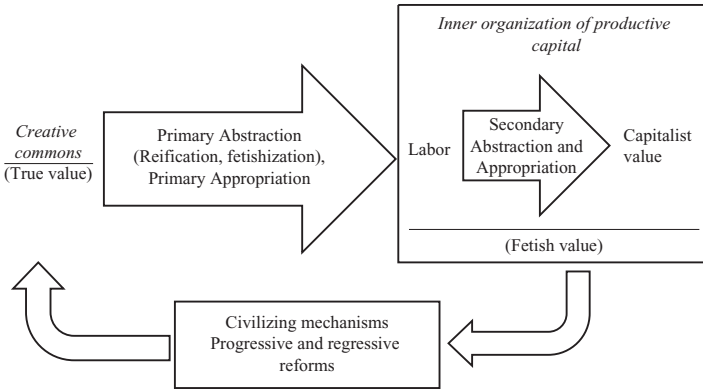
Creative commons
(True value)

Primary Abstraction (Reification, fetishization), Primary Appropriation

Inner organization of productive capital

Labor

Secondary Abstraction and Appropriation

Capitalist value

(Fetish value)

Civilizing mechanisms
Progressive and regressive reforms